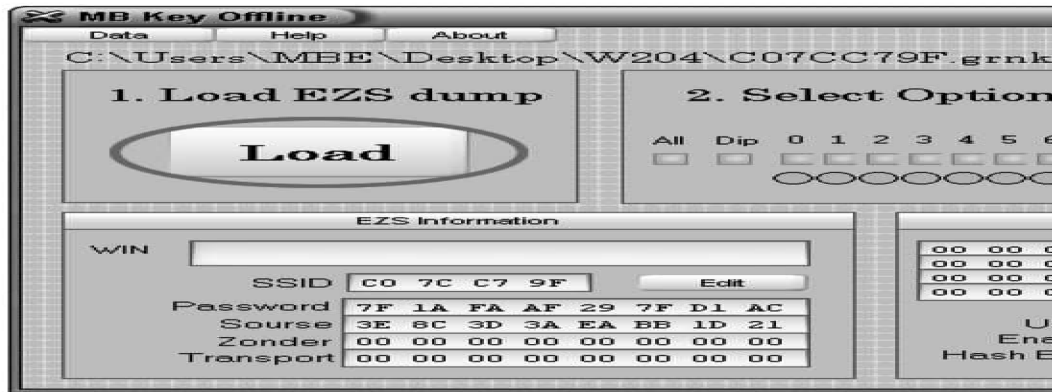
MB Key Offline

Data | Help | About

C:\Users\MBE\Desktop\W204\C07CC79F.grnk

1. Load EZS dump

Load

2. Select Option

All Dip 0 1 2 3 4 5 6

EZS Information

WIN

SSID C0 7C C7 9F

Edit

Password 7F 1A FA AF 29 7F D1 AC
Sourse 3E 8C 3D 3A EA BB 1D 21
Zonder 00 00 00 00 00 00 00 00
Transport 00 00 00 00 00 00 00 00

00 00 0
00 00 0
00 00 0
00 00 0

U
Ene
Hash E